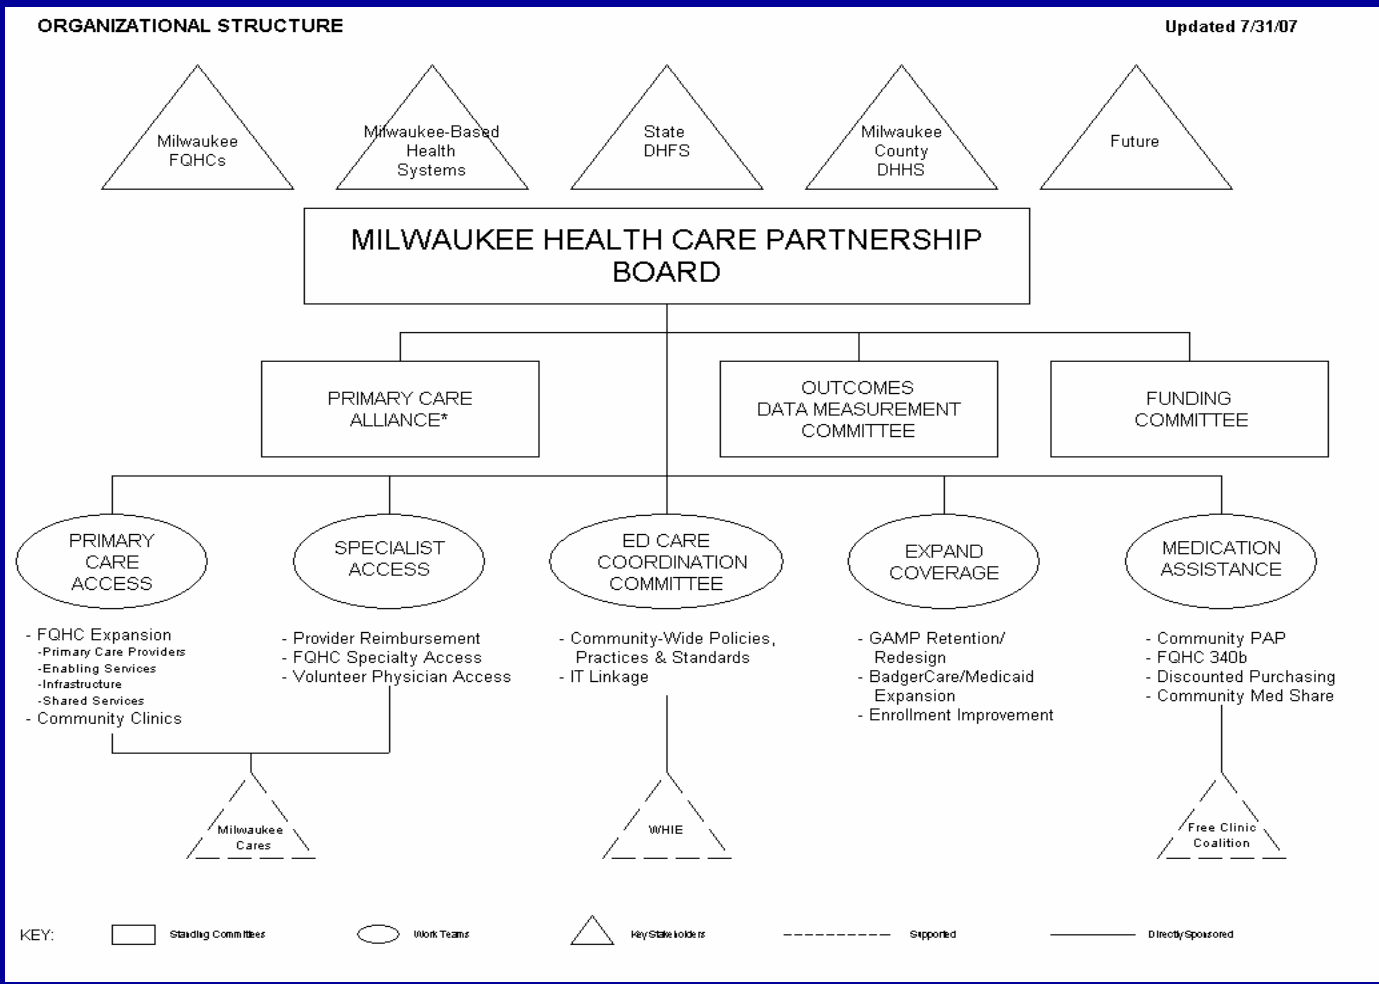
ORGANIZATIONAL STRUCTURE

Updated 7/31/07

Milwaukee FQHCs

Milwaukee-Based Health Systems

State DHFS

Milwaukee County DHHS

Future

MILWAUKEE HEALTH CARE PARTNERSHIP BOARD

PRIMARY CARE ALLIANCE*

OUTCOMES DATA MEASUREMENT COMMITTEE

FUNDING COMMITTEE

PRIMARY CARE ACCESS

- FQHC Expansion
-Primary Care Providers
-Enabling Services
-Infrastructure
-Shared Services
- Community Clinics

SPECIALIST ACCESS

- Provider Reimbursement
- FQHC Specialty Access
- Volunteer Physician Access

ED CARE COORDINATION COMMITTEE

- Community-Wide Policies, Practices & Standards
- IT Linkage

EXPAND COVERAGE

- GAMP Retention/ Redesign
- BadgerCare/Medicaid Expansion
- Enrollment Improvement

MEDICATION ASSISTANCE

- Community PAP
- FQHC 340b
- Discounted Purchasing
- Community Med Share

Milwaukee Cares

WHIE

Free Clinic Coalition

KEY: Standing Committees Work Teams Key Stakeholders Supported Directly Sponsored